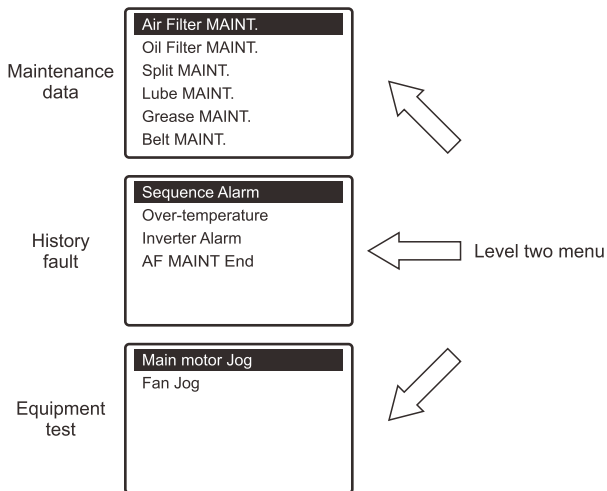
Maintenance data

Air Filter MAINT.
Oil Filter MAINT.
Split MAINT.
Lube MAINT.
Grease MAINT.
Belt MAINT.

History fault

Sequence Alarm
Over-temperature
Inverter Alarm
AF MAINT End

Level two menu

Equipment test

Main motor Jog
Fan Jog